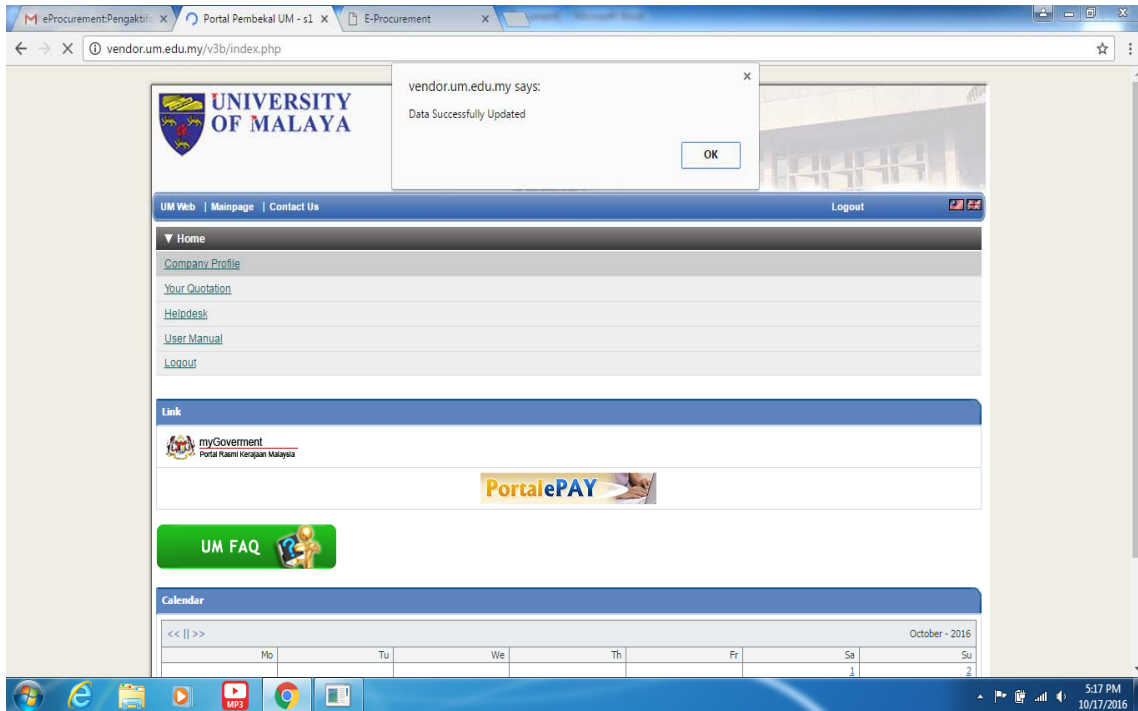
eProcurement:Pengaktif ×
Portal Pembekal UM - s1 ×
E-Procurement ×

vendor.um.edu.my/v3b/index.php

vendor.um.edu.my says:
Data Successfully Updated
OK

UNIVERSITY OF MALAYA

UM Web | Mainpage | Contact Us
Logout

▼ Home
Company Profile
Your Quotation
Helpdesk
User Manual
Logout

Link
myGoverment
Portal Rasmi Kerajaan Malaysia
PortalePAY

UM FAQ

Calendar
<< || >>
October - 2016

| Mo | Tu | We | Th | Fr | Sa | Su |
|---|---|---|---|---|---|---|
| | | | | | 1 | 2 |

MP3

5:17 PM
10/17/2016